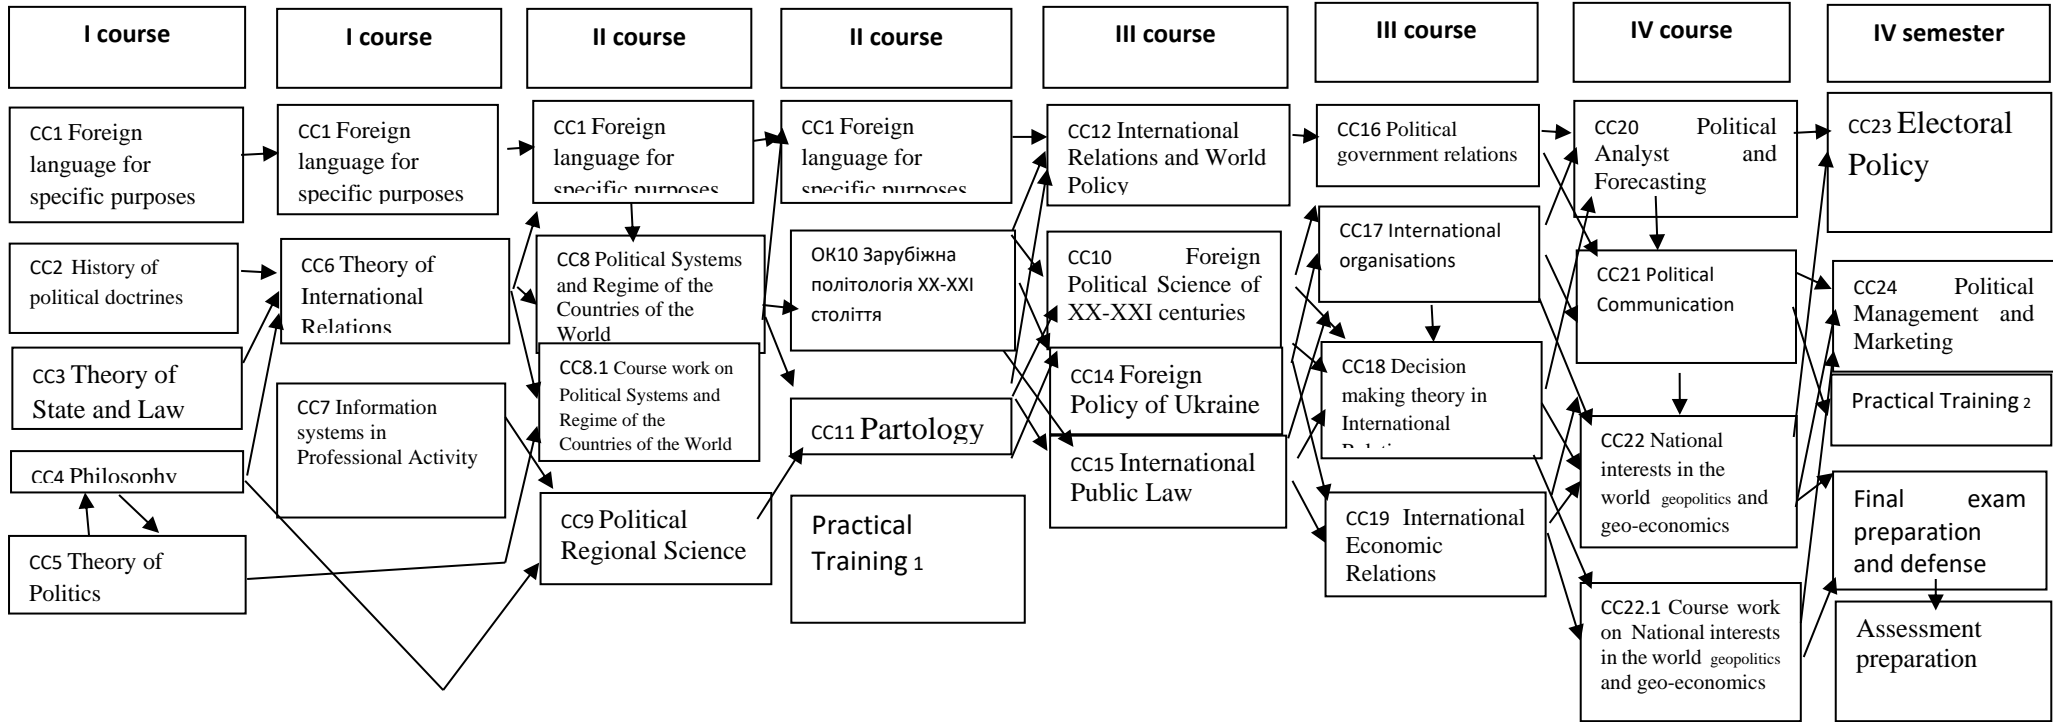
I course

I course

II course

II course

III course

III course

IV course

IV semester

CC1 Foreign language for specific purposes

CC2 History of political doctrines

CC3 Theory of State and Law

CC4 Philosophy

CC5 Theory of Politics

CC1 Foreign language for specific purposes

CC6 Theory of International Relations

CC7 Information systems in Professional Activity

CC1 Foreign language for specific purposes

CC8 Political Systems and Regime of the Countries of the World

CC8.1 Course work on Political Systems and Regime of the Countries of the World

CC9 Political Regional Science

CC1 Foreign language for specific purposes

ОК10 Зарубіжна політологія XX-XXI століття

CC11 Partology

Practical Training 1

CC12 International Relations and World Policy

CC10 Foreign Political Science of XX-XXI centuries

CC14 Foreign Policy of Ukraine

CC15 International Public Law

CC16 Political government relations

CC17 International organisations

CC18 Decision making theory in International Relations

CC19 International Economic Relations

CC20 Political Analyst and Forecasting

CC21 Political Communication

CC22 National interests in the world geopolitics and geo-economics

CC22.1 Course work on National interests in the world geopolitics and geo-economics

CC23 Electoral Policy

CC24 Political Management and Marketing

Practical Training 2

Final exam preparation and defense

Assessment preparation